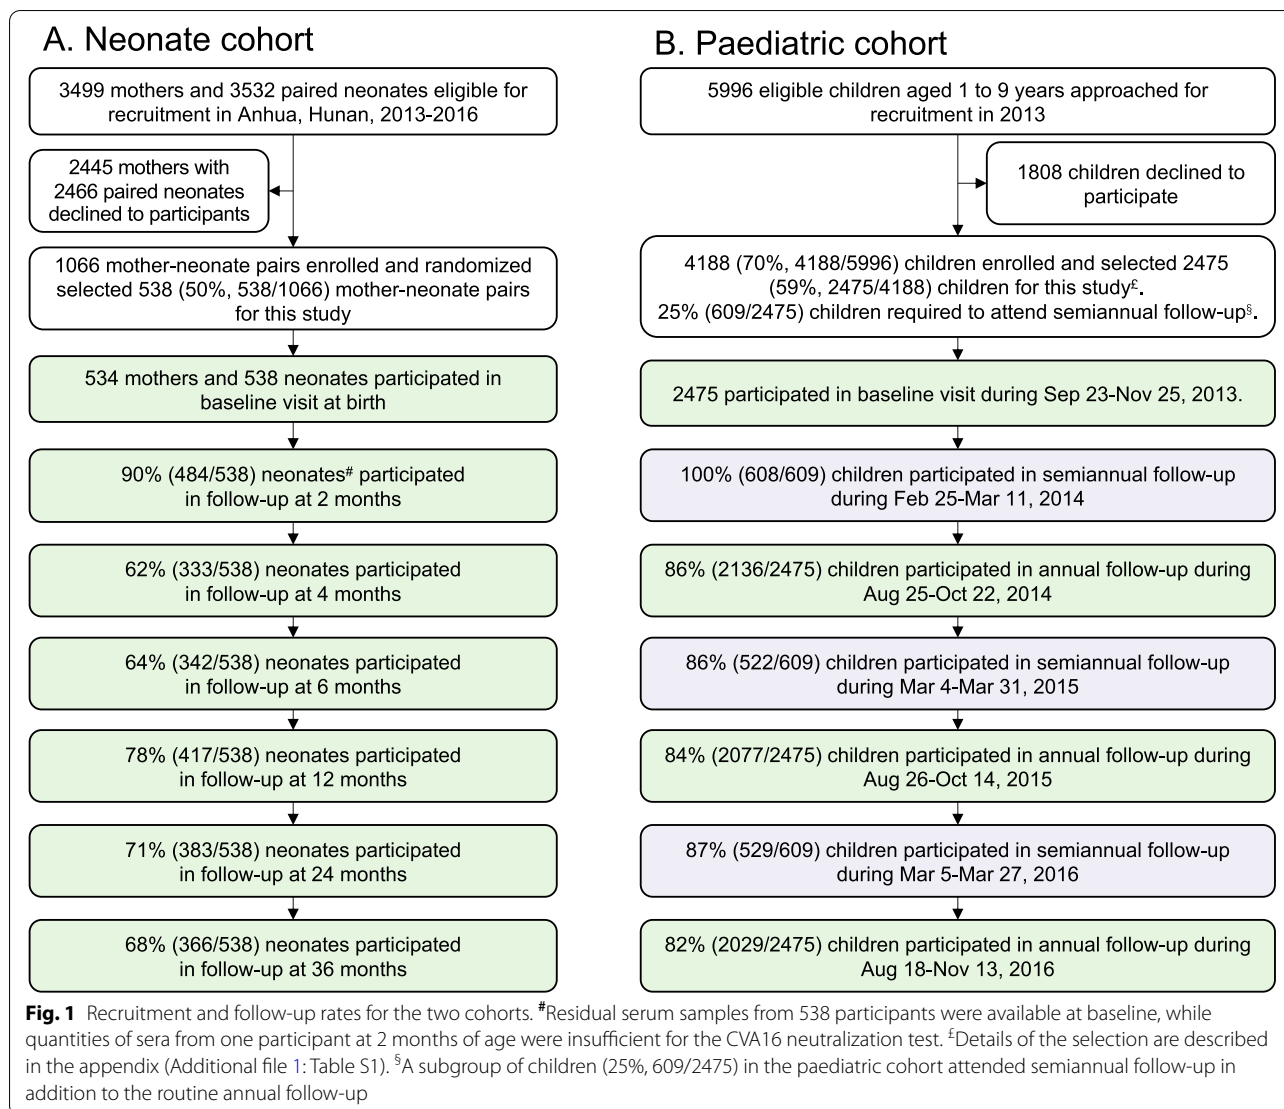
A. Neonate cohort

3499 mothers and 3532 paired neonates eligible for recruitment in Anhua, Hunan, 2013-2016

2445 mothers with 2466 paired neonates declined to participants

1066 mother-neonate pairs enrolled and randomized selected 538 (50%, 538/1066) mother-neonate pairs for this study

534 mothers and 538 neonates participated in baseline visit at birth

90% (484/538) neonates$^{\#}$ participated in follow-up at 2 months

62% (333/538) neonates participated in follow-up at 4 months

64% (342/538) neonates participated in follow-up at 6 months

78% (417/538) neonates participated in follow-up at 12 months

71% (383/538) neonates participated in follow-up at 24 months

68% (366/538) neonates participated in follow-up at 36 months

B. Paediatric cohort

5996 eligible children aged 1 to 9 years approached for recruitment in 2013

1808 children declined to participate

4188 (70%, 4188/5996) children enrolled and selected 2475 (59%, 2475/4188) children for this study$^{£}$.
25% (609/2475) children required to attend semiannual follow-up$^{§}$.

2475 participated in baseline visit during Sep 23-Nov 25, 2013.

100% (608/609) children participated in semiannual follow-up during Feb 25-Mar 11, 2014

86% (2136/2475) children participated in annual follow-up during Aug 25-Oct 22, 2014

86% (522/609) children participated in semiannual follow-up during Mar 4-Mar 31, 2015

84% (2077/2475) children participated in annual follow-up during Aug 26-Oct 14, 2015

87% (529/609) children participated in semiannual follow-up during Mar 5-Mar 27, 2016

82% (2029/2475) children participated in annual follow-up during Aug 18-Nov 13, 2016

Fig. 1 Recruitment and follow-up rates for the two cohorts. $^{\#}$Residual serum samples from 538 participants were available at baseline, while quantities of sera from one participant at 2 months of age were insufficient for the CVA16 neutralization test. $^{£}$Details of the selection are described in the appendix (Additional file 1: Table S1). $^{§}$A subgroup of children (25%, 609/2475) in the paediatric cohort attended semiannual follow-up in addition to the routine annual follow-up